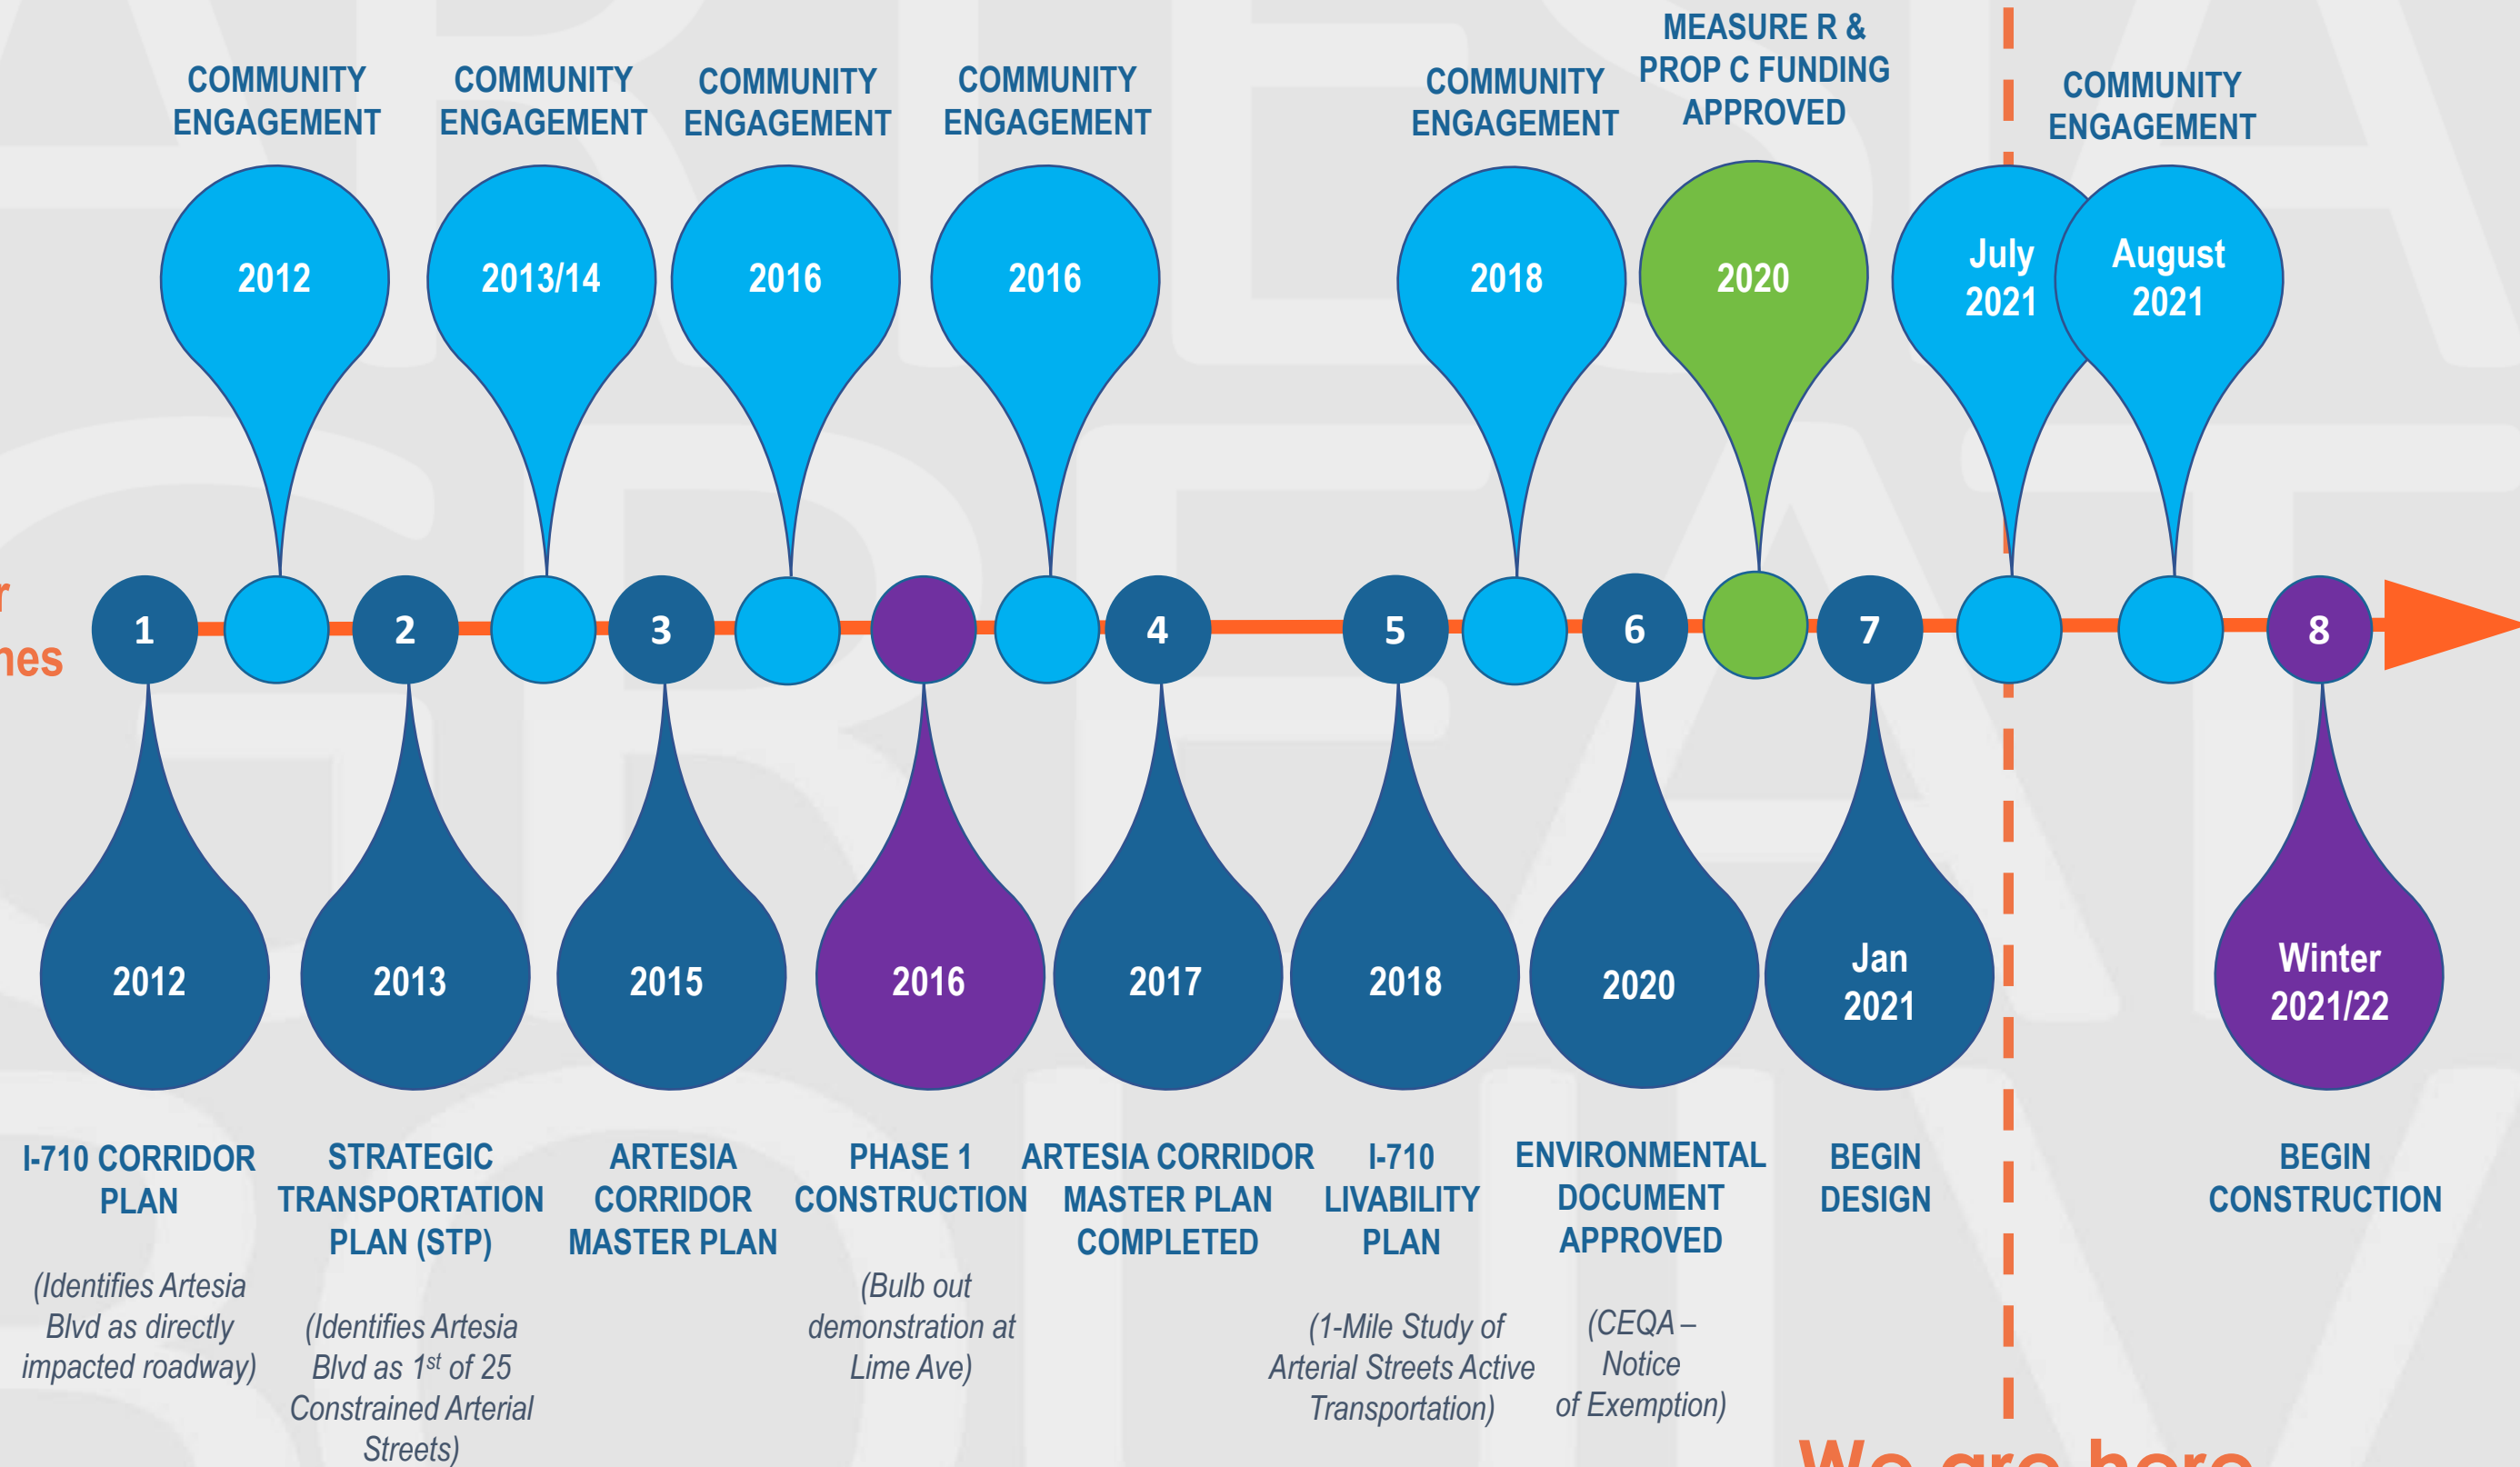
COMMUNITY ENGAGEMENT

2012

COMMUNITY ENGAGEMENT

2013/14

COMMUNITY ENGAGEMENT

2016

COMMUNITY ENGAGEMENT

2016

COMMUNITY ENGAGEMENT

2018

MEASURE R & PROP C FUNDING APPROVED

2020

July 2021

COMMUNITY ENGAGEMENT

August 2021

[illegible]
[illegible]es

1 2 3 4 5 6 7 8

2012

I-710 CORRIDOR PLAN

(Identifies Artesia Blvd as directly impacted roadway)

2013

STRATEGIC TRANSPORTATION PLAN (STP)

(Identifies Artesia Blvd as $1^{st}$ of 25 Constrained Arterial Streets)

2015

ARTESIA CORRIDOR MASTER PLAN

2016

PHASE 1 CONSTRUCTION

(Bulb out demonstration at Lime Ave)

2017

ARTESIA CORRIDOR MASTER PLAN COMPLETED

2018

I-710 LIVABILITY PLAN

(1-Mile Study of Arterial Streets Active Transportation)

2020

ENVIRONMENTAL DOCUMENT APPROVED

(CEQA – Notice of Exemption)

Jan 2021

BEGIN DESIGN

Winter 2021/22

BEGIN CONSTRUCTION

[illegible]